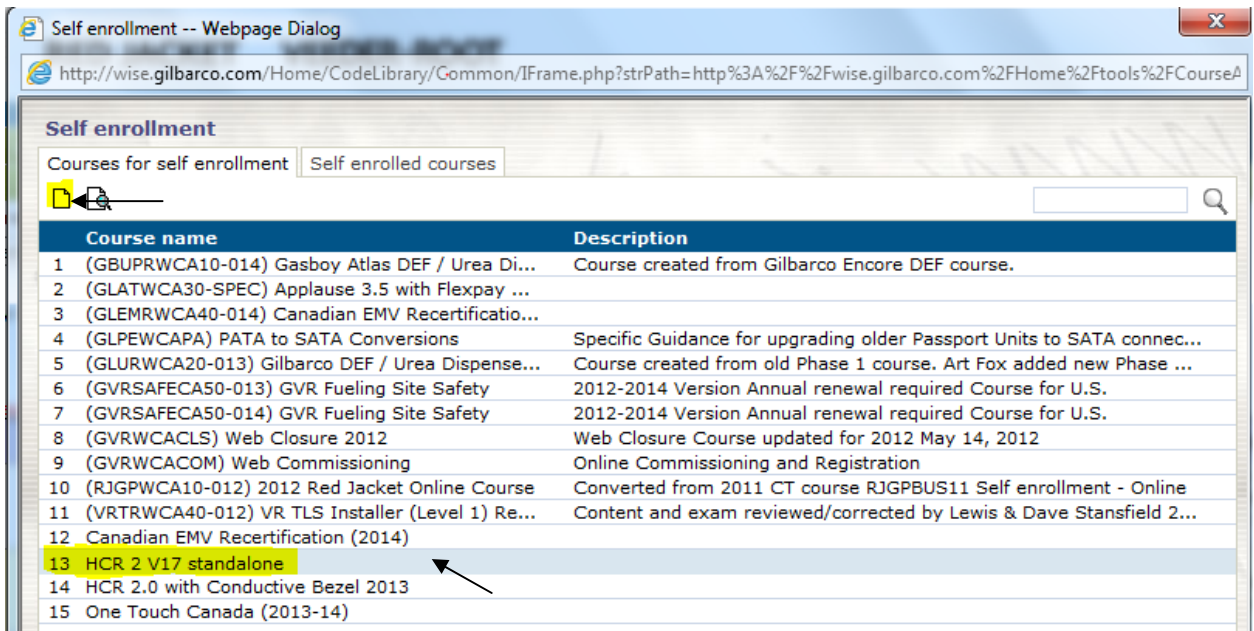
Self enrollment -- Webpage Dialog

http://wise.gilbarco.com/Home/CodeLibrary/Common/IFrame.php?strPath=http%3A%2F%2Fwise.gilbarco.com%2FHome%2Ftools%2FCourseA

Self enrollment

Courses for self enrollment | Self enrolled courses

| | Course name | Description |
|---|---|---|
| 1 | (GBUPRWCA10-014) Gasboy Atlas DEF / Urea Di... | Course created from Gilbarco Encore DEF course. |
| 2 | (GLATWCA30-SPEC) Applause 3.5 with Flexpay ... | |
| 3 | (GLEMRWCA40-014) Canadian EMV Recertificatio... | |
| 4 | (GLPEWCAPA) PATA to SATA Conversions | Specific Guidance for upgrading older Passport Units to SATA connec... |
| 5 | (GLURWCA20-013) Gilbarco DEF / Urea Dispense... | Course created from old Phase 1 course. Art Fox added new Phase ... |
| 6 | (GVRSAFECA50-013) GVR Fueling Site Safety | 2012-2014 Version Annual renewal required Course for U.S. |
| 7 | (GVRSAFECA50-014) GVR Fueling Site Safety | 2012-2014 Version Annual renewal required Course for U.S. |
| 8 | (GVRWCACLS) Web Closure 2012 | Web Closure Course updated for 2012 May 14, 2012 |
| 9 | (GVRWCACOM) Web Commissioning | Online Commissioning and Registration |
| 10 | (RJGPWCA10-012) 2012 Red Jacket Online Course | Converted from 2011 CT course RJGPBUS11 Self enrollment - Online |
| 11 | (VRTRWCA40-012) VR TLS Installer (Level 1) Re... | Content and exam reviewed/corrected by Lewis & Dave Stansfield 2... |
| 12 | Canadian EMV Recertification (2014) | |
| 13 | HCR 2 V17 standalone | |
| 14 | HCR 2.0 with Conductive Bezel 2013 | |
| 15 | One Touch Canada (2013-14) | |